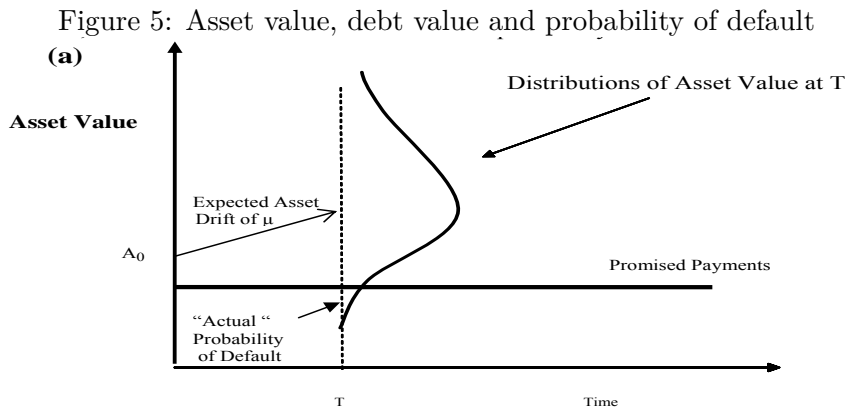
Figure 5: Asset value, debt value and probability of default

(a)

Asset Value

Distributions of Asset Value at T

Expected Asset Drift of μ

$A_0$

Promised Payments

"Actual " Probability of Default

T

Time